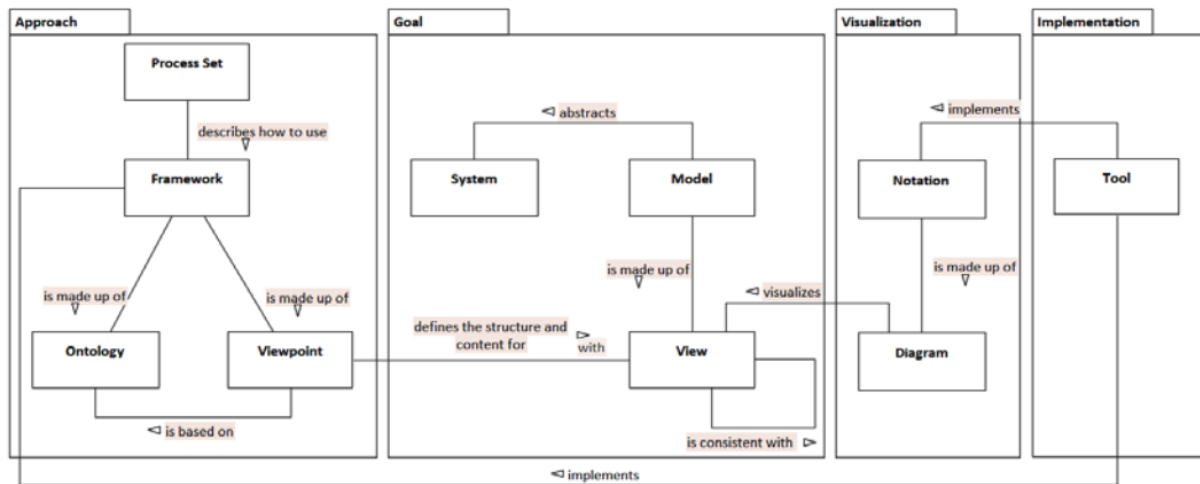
Approach

Process Set

describes how to use

Framework

is made up of

is made up of

Ontology

Viewpoint

is based on

Goal

abstracts

System

Model

is made up of

defines the structure and content for

with

View

is consistent with

Visualization

implements

Notation

visualizes

is made up of

Diagram

Implementation

Tool

implements